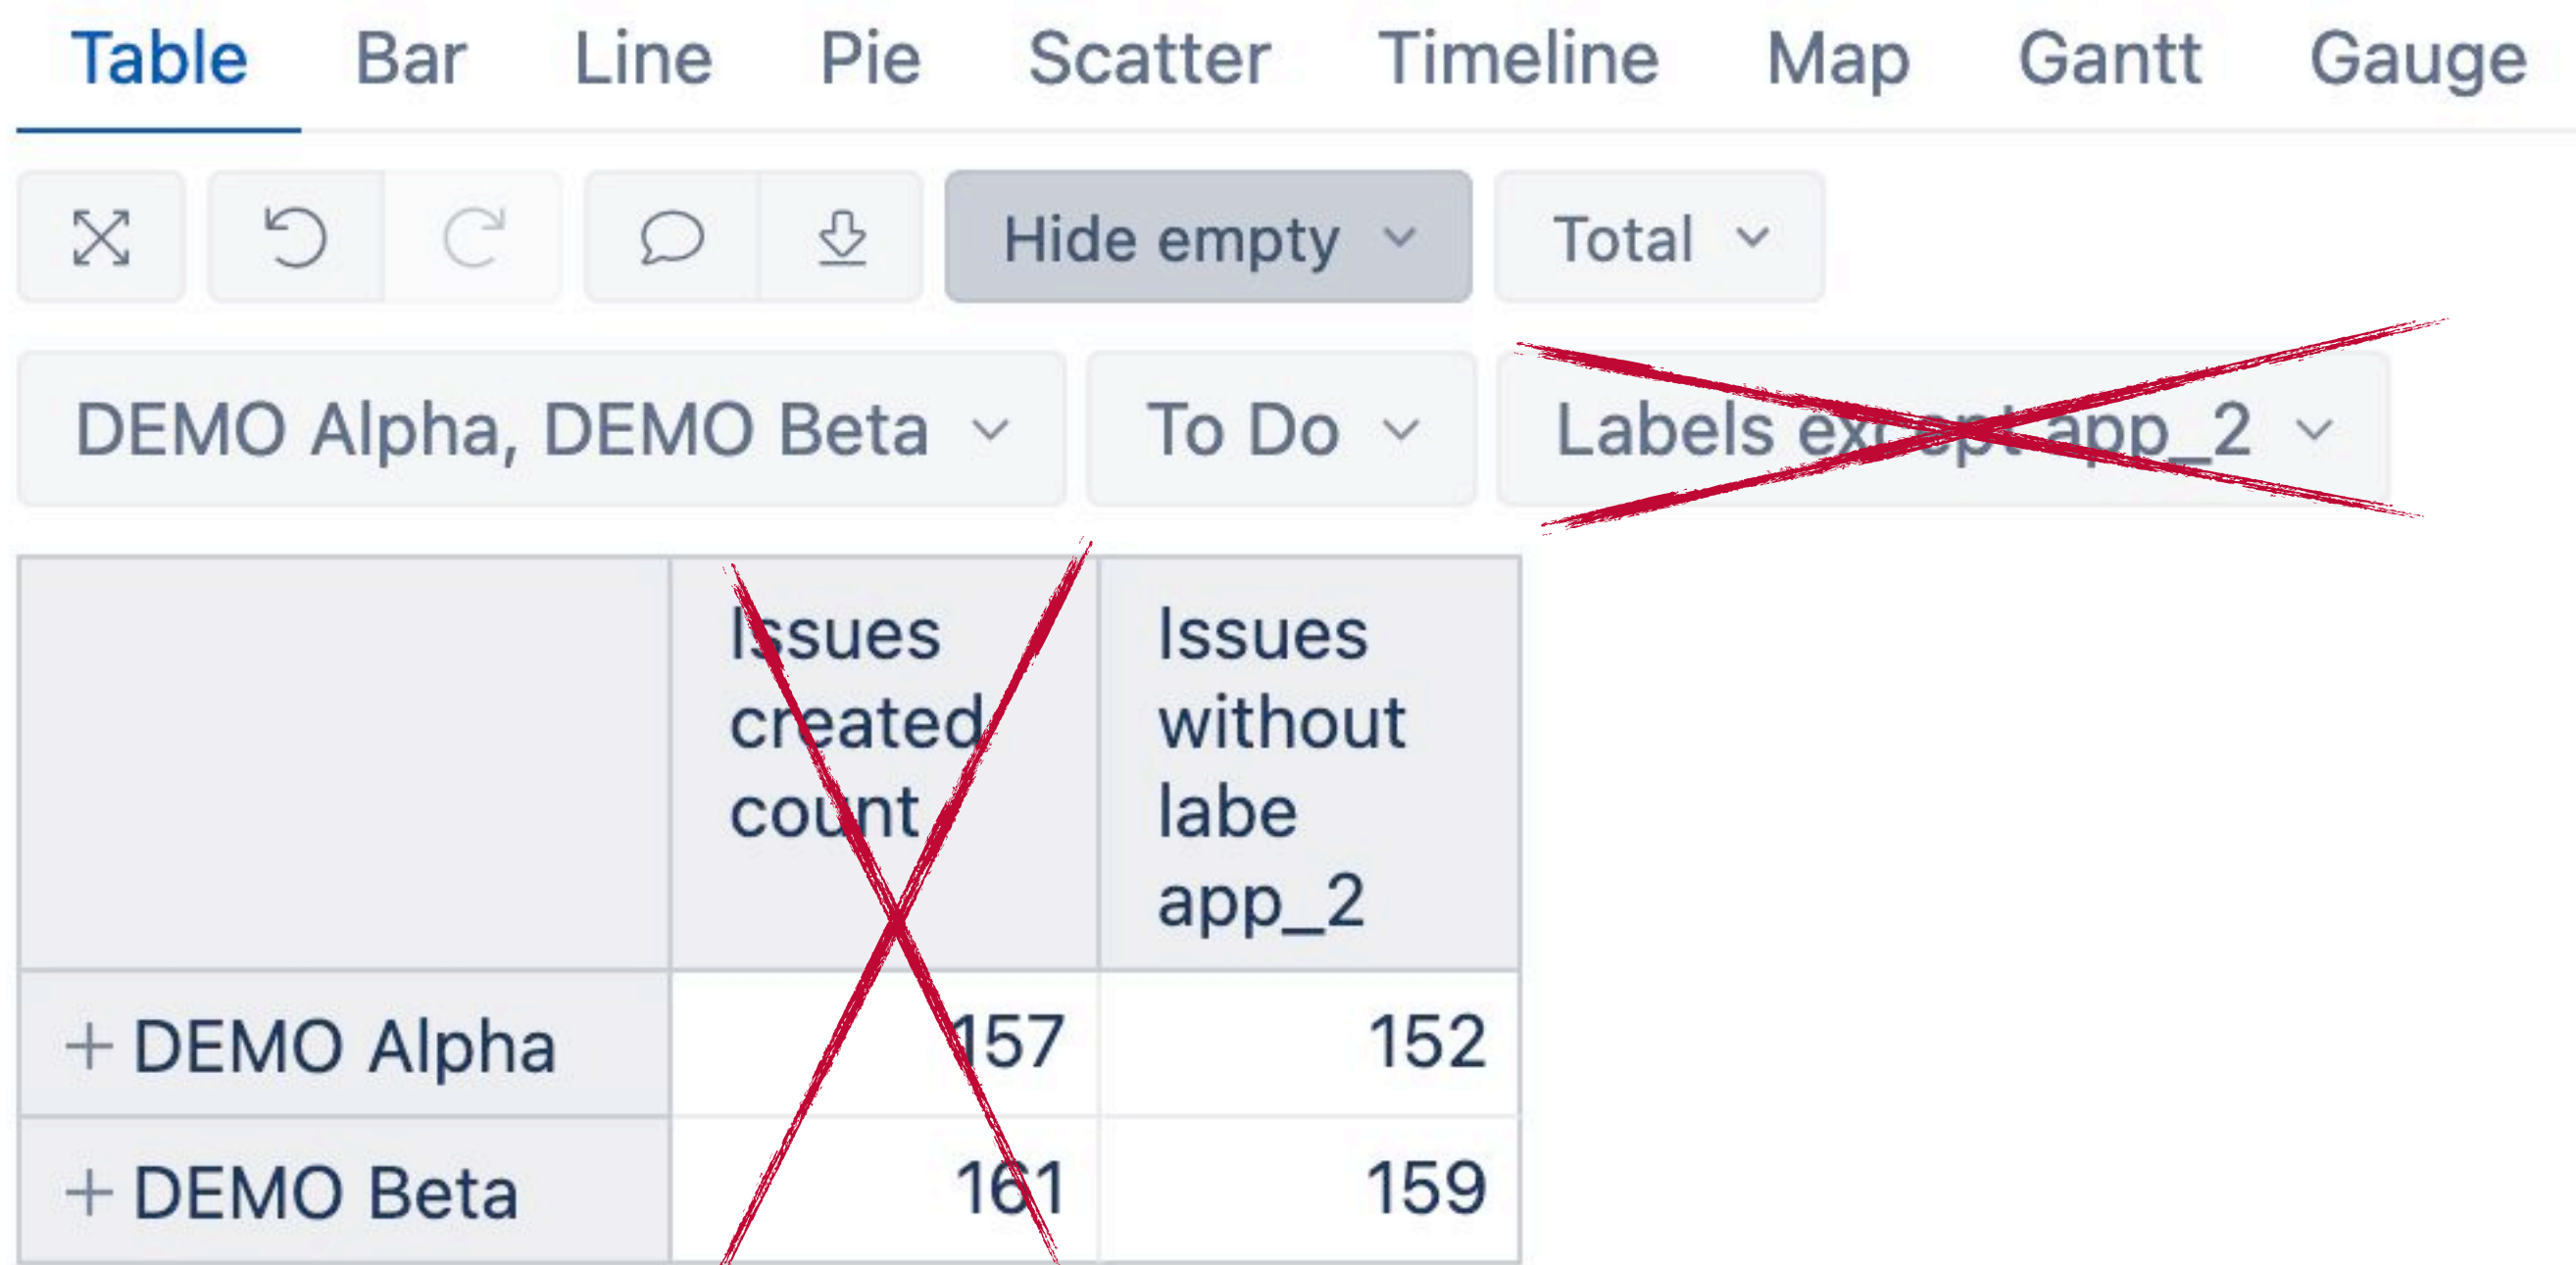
Table Bar Line Pie Scatter Timeline Map Gantt Gauge

Hide empty Total

DEMO Alpha, DEMO Beta To Do Labels except app_2

| | Issues created count | Issues without labe app_2 |
|---|---|---|
| + DEMO Alpha | 157 | 152 |
| + DEMO Beta | 161 | 159 |